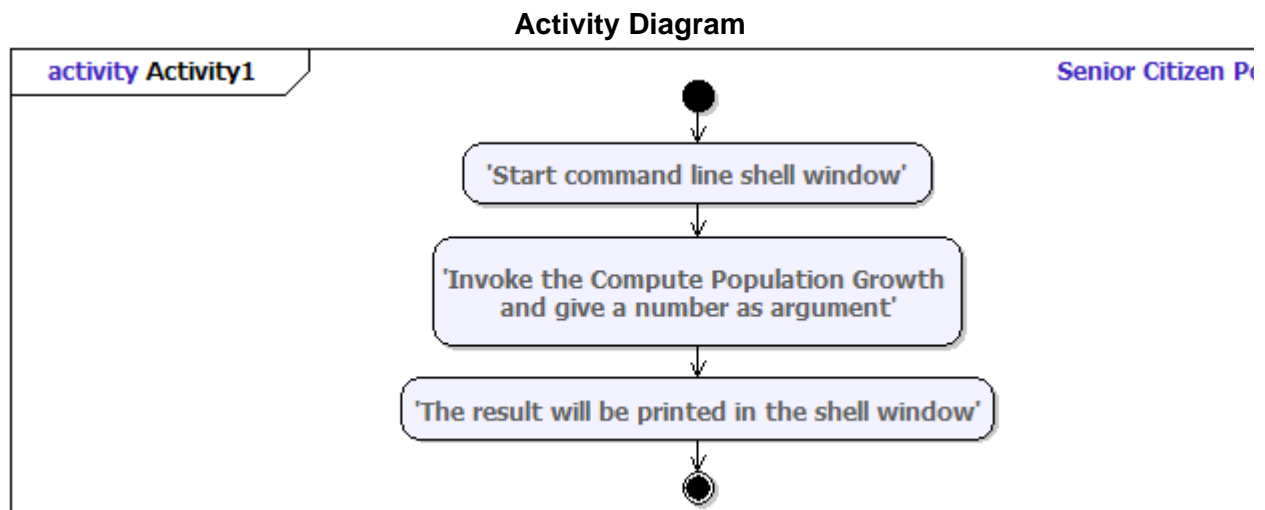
Activity Diagram

activity Activity1

Senior Citizen P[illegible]

'Start command line shell window'

'Invoke the Compute Population Growth and give a number as argument'

'The result will be printed in the shell window'